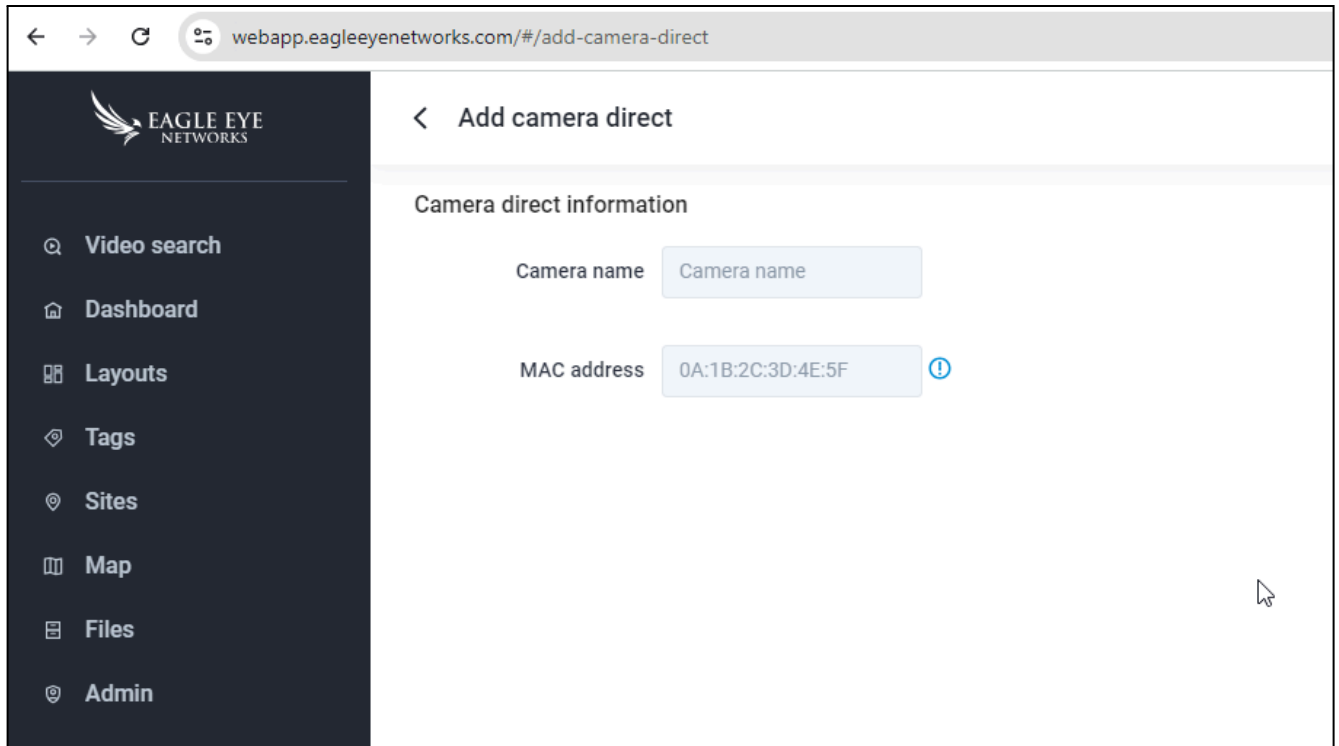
webapp.eagleeyenetworks.com/#/add-camera-direct

EAGLE EYE NETWORKS

Video search
Dashboard
Layouts
Tags
Sites
Map
Files
Admin

Add camera direct

Camera direct information

Camera name | Camera name

MAC address | 0A:1B:2C:3D:4E:5F